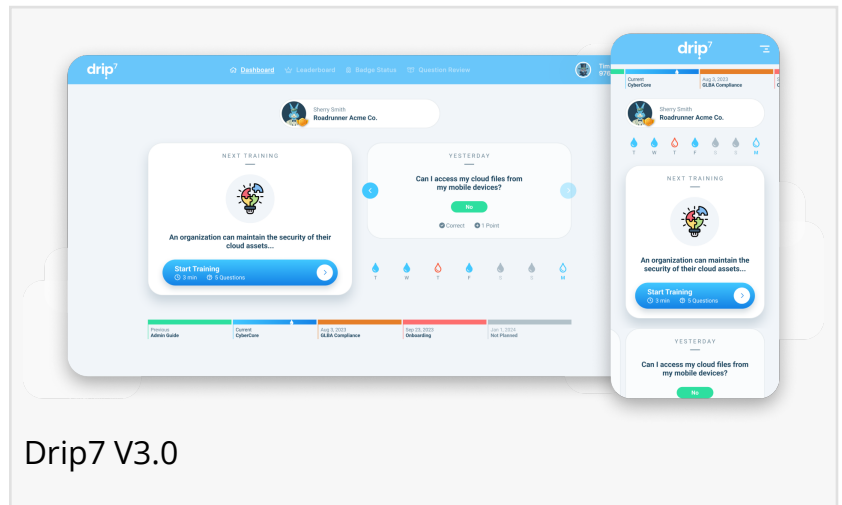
drip7

Dashboard Leaderboard Badge Status Question Review

Tim

Sherry Smith
Roadrunner Acme Co.

NEXT TRAINING

An organization can maintain the security of their cloud assets...

Start Training
3 min 5 Questions

YESTERDAY

Can I access my cloud files from my mobile devices?

No

Correct 1 Point

T W T F S S M

Previous
Admin Guide

Current
CyberCore

Aug 5, 2023
GLBA Compliance

Sep 23, 2023
Onboarding

Jan 1, 2024
Not Planned

drip7

Current
CyberCore

Aug 5, 2023
GLBA Compliance

Sherry Smith
Roadrunner Acme Co.

T W T F S S M

NEXT TRAINING

An organization can maintain the security of their cloud assets...

Start Training
3 min 5 Questions

YESTERDAY

Can I access my cloud files from my mobile devices?

No

Drip7 V3.0